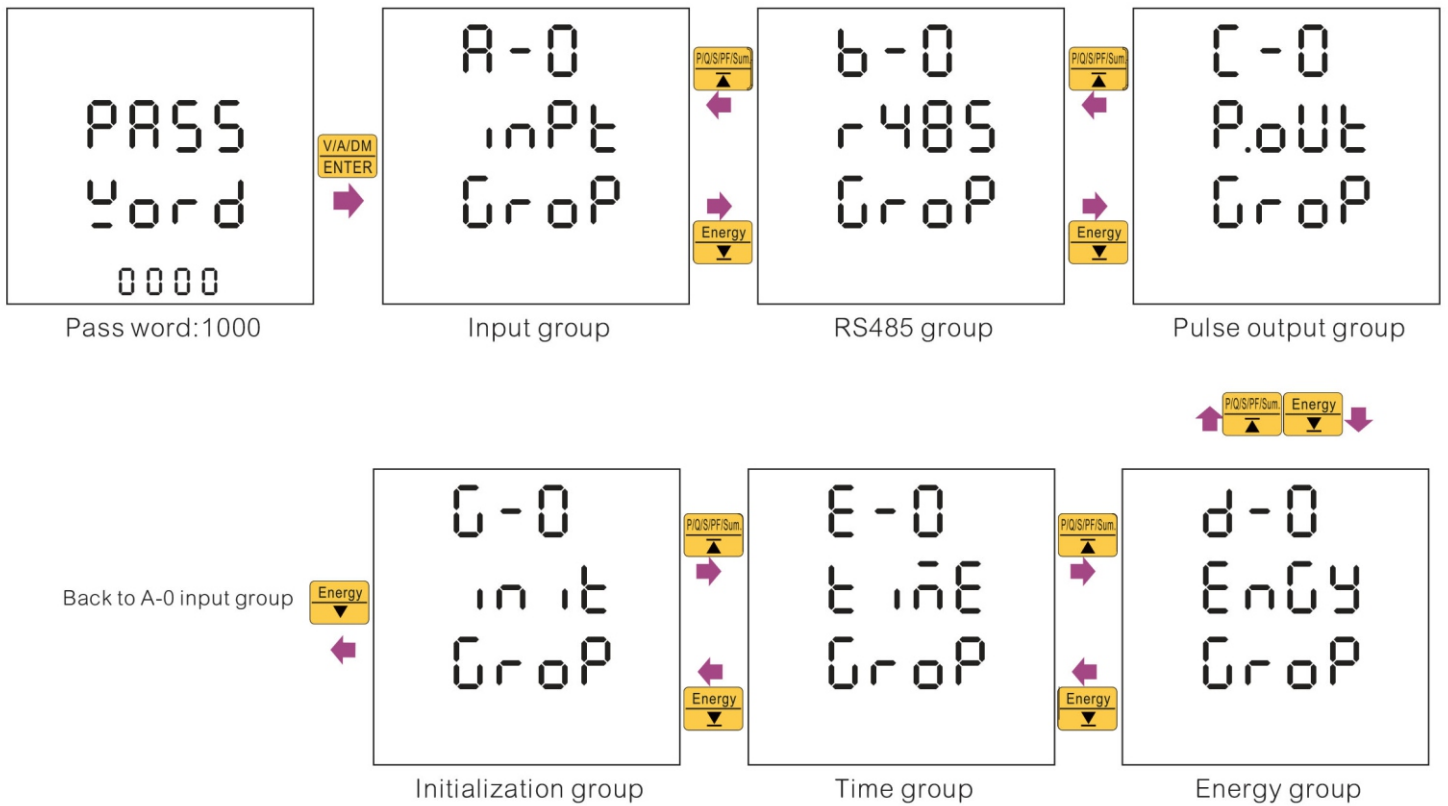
PASS
Yord
0000
Pass word:1000

V/A/DM
ENTER

A-0
inPt
GroP
Input group

P/Q/S/PF/Sum.
Energy

b-0
r485
GroP
RS485 group

P/Q/S/PF/Sum.
Energy

C-0
P.oUt
GroP
Pulse output group

P/Q/S/PF/Sum.
Energy

Back to A-0 input group
Energy

G-0
init
GroP
Initialization group

P/Q/S/PF/Sum.
Energy

E-0
tinE
GroP
Time group

P/Q/S/PF/Sum.
Energy

d-0
EnGY
GroP
Energy group